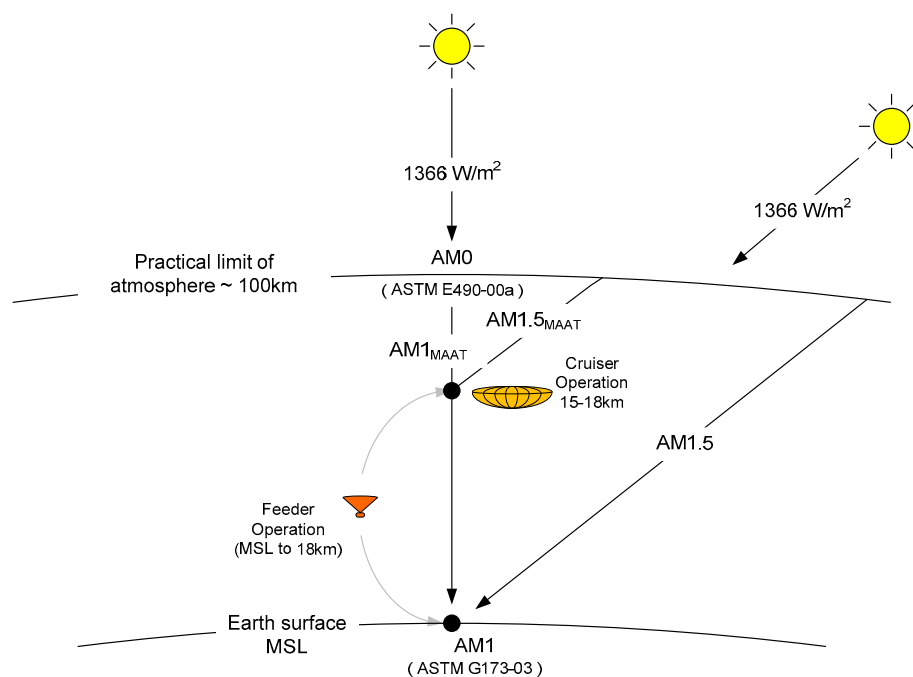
1366 W/m$^2$

1366 W/m$^2$

Practical limit of atmosphere ~ 100km

AM0

( ASTM E490-00a )

AM1.5$_{MAAT}$

AM1$_{MAAT}$

Cruiser Operation 15-18km

AM1.5

Feeder Operation (MSL to 18km)

Earth surface MSL

AM1

( ASTM G173-03 )